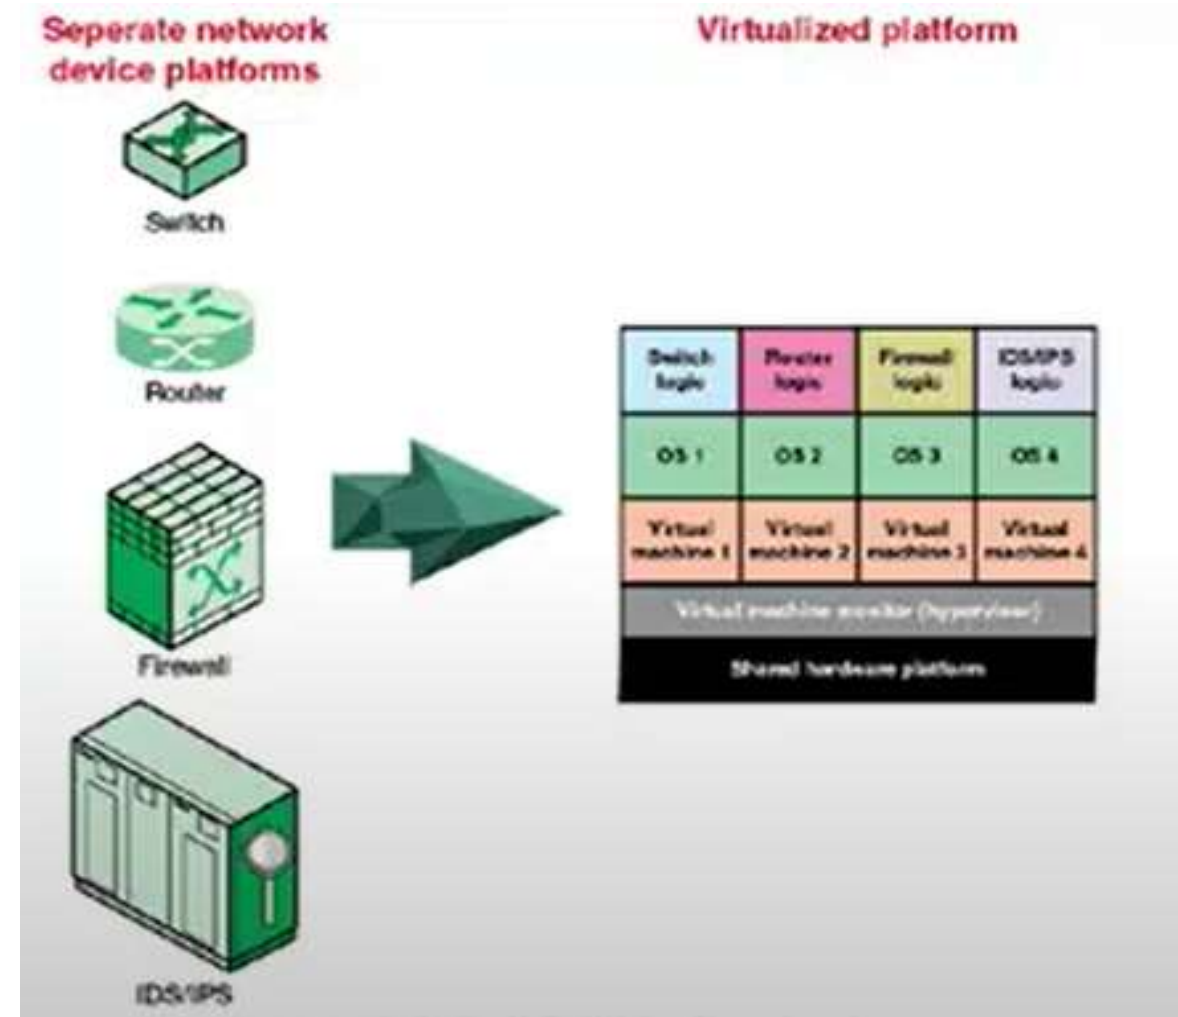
Seperate network device platforms

Virtualized platform

Switch

Router

Firewall

IDS/IPS

| Switch logic | Router logic | Firewall logic | IDS/IPS logic |
|---|---|---|---|
| OS 1 | OS 2 | OS 3 | OS 4 |
| Virtual machine 1 | Virtual machine 2 | Virtual machine 3 | Virtual machine 4 |

Virtual machine monitor (hypervisor)

Shared hardware platform